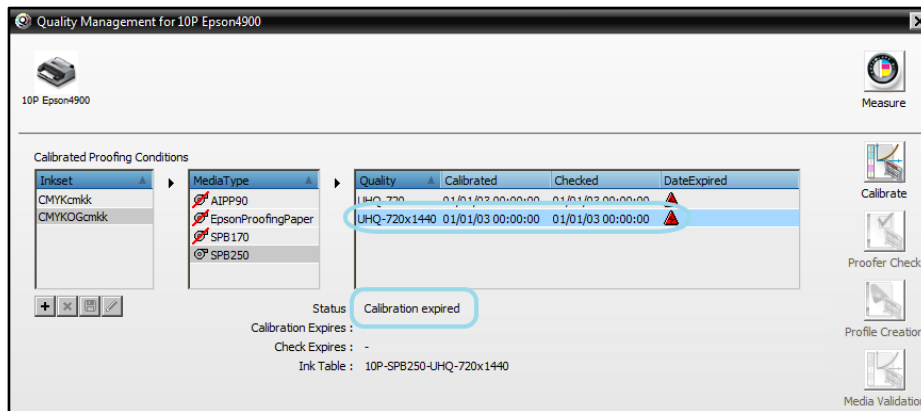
Quality Management for 10P Epson4900

10P Epson4900

Measure

Calibrated Proofing Conditions

| Inkset |
|---|
| CMYKcmkk |
| CMYKOGcmkk |

| MediaType |
|---|
| AIPP90 |
| EpsonProofingPaper |
| SPB170 |
| SPB250 |

| Quality | Calibrated | Checked | DateExpired |
|---|---|---|---|
| UHQ-720 | 01/01/03 00:00:00 | 01/01/03 00:00:00 | |
| UHQ-720x1440 | 01/01/03 00:00:00 | 01/01/03 00:00:00 | |

Status : Calibration expired
Calibration Expires :
Check Expires : -
Ink Table : 10P-SPB250-UHQ-720x1440

Calibrate

Proofer Check

Profile Creation

Media Validation